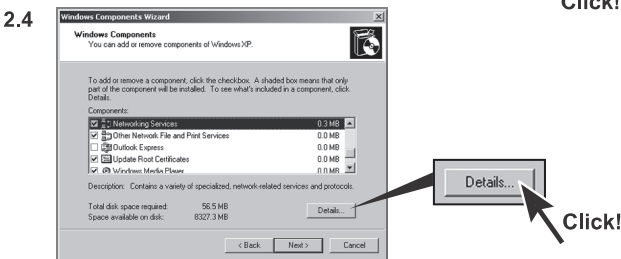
2.4

Click!

Windows Components Wizard

Windows Components
You can add or remove components of Windows XP.

To add or remove a component, click the checkbox. A shaded box means that only part of the component will be installed. To see what's included in a component, click Details.

Components:

| Component | Size |
|---|---|
| Networking Services | 0.3 MB |
| Other Network File and Print Services | 0.0 MB |
| Outlook Express | 0.0 MB |
| Update Root Certificates | 0.0 MB |
| Windows Media Player | 0.0 MB |

Description: Contains a variety of specialized, network-related services and protocols.

Total disk space required: 56.5 MB
Space available on disk: 8327.3 MB

Details...

< Back | Next > | Cancel

Details...

Click!